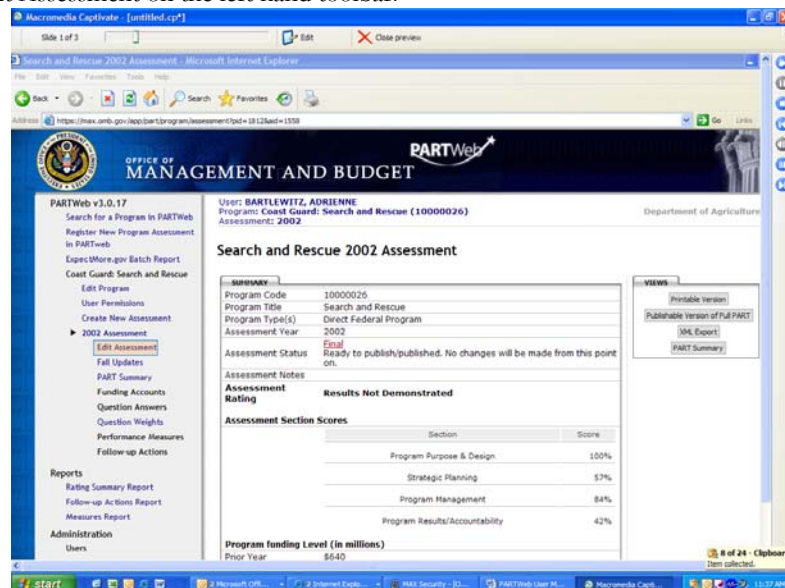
t Assessment on the left hand toolbar.

Macromedia Captivate - [untitled.cp*]

Slide 1 of 3

Edit

Close preview

Search and Rescue 2002 Assessment - Microsoft Internet Explorer

File Edit View Favorites Tools Help

Back

Search

Favorites

Address https://max.omb.gov/app/part/program/assessment?pid=1812&aid=1558

Go

Links

OFFICE OF MANAGEMENT AND BUDGET

PARTWeb

PARTWeb v3.0.17

Search for a Program in PARTWeb

Register New Program Assessment in PARTweb

ExpectMore.gov Batch Report

Coast Guard: Search and Rescue

Edit Program

User Permissions

Create New Assessment

2002 Assessment

Edit Assessment

Fall Updates

PART Summary

Funding Accounts

Question Answers

Question Weights

Performance Measures

Follow-up Actions

Reports

Rating Summary Report

Follow-up Actions Report

Measures Report

Administration

Users

User: BARTLEWITZ, ADRIENNE
Program: Coast Guard: Search and Rescue (10000026)
Assessment: 2002

Department of Agriculture

Search and Rescue 2002 Assessment

SUMMARY

| Program Code | 10000026 |
|---|---|
| Program Title | Search and Rescue |
| Program Type(s) | Direct Federal Program |
| Assessment Year | 2002 |
| Assessment Status | Final Ready to publish/published. No changes will be made from this point on. |
| Assessment Notes | |
| Assessment Rating | Results Not Demonstrated |

Assessment Section Scores

| Section | Score |
|---|---|
| Program Purpose & Design | 100% |
| Strategic Planning | 57% |
| Program Management | 84% |
| Program Results/Accountability | 42% |

Program funding Level (in millions)

Prior Year $640

VIEWS

Printable Version

Publishable Version of Full PART

XML Export

PART Summary

8 of 24 - Clipboard

Item collected.

start

2 Microsoft Offi...

2 Internet Explo...

MAX Security - [O...

PARTWeb User M...

Macromedia Capti...

11:37 AM